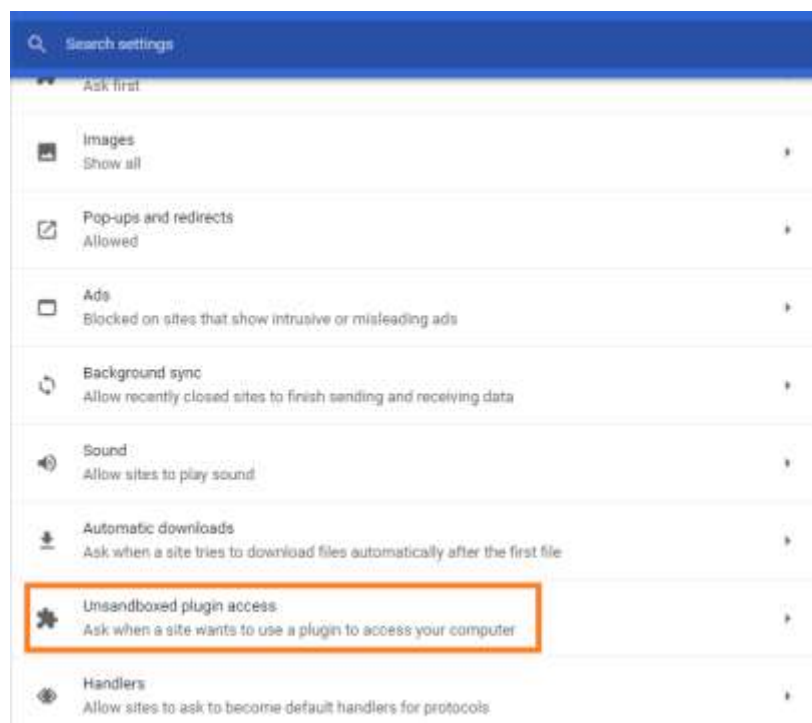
Search settings

Ask first

Images
Show all

Pop-ups and redirects
Allowed

Ads
Blocked on sites that show intrusive or misleading ads

Background sync
Allow recently closed sites to finish sending and receiving data

Sound
Allow sites to play sound

Automatic downloads
Ask when a site tries to download files automatically after the first file

Unsandboxed plugin access
Ask when a site wants to use a plugin to access your computer

Handlers
Allow sites to ask to become default handlers for protocols